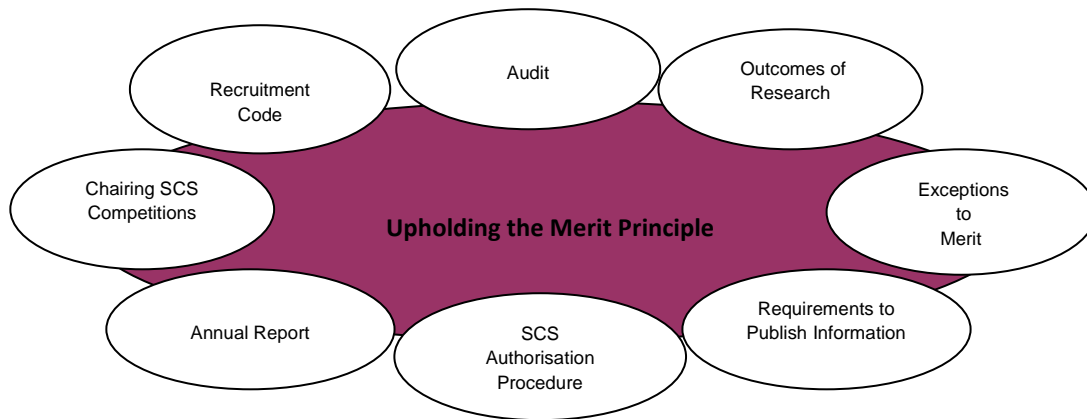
Recruitment Code

Audit

Outcomes of Research

Chairing SCS Competitions

Upholding the Merit Principle

Exceptions to Merit

Annual Report

SCS Authorisation Procedure

Requirements to Publish Information